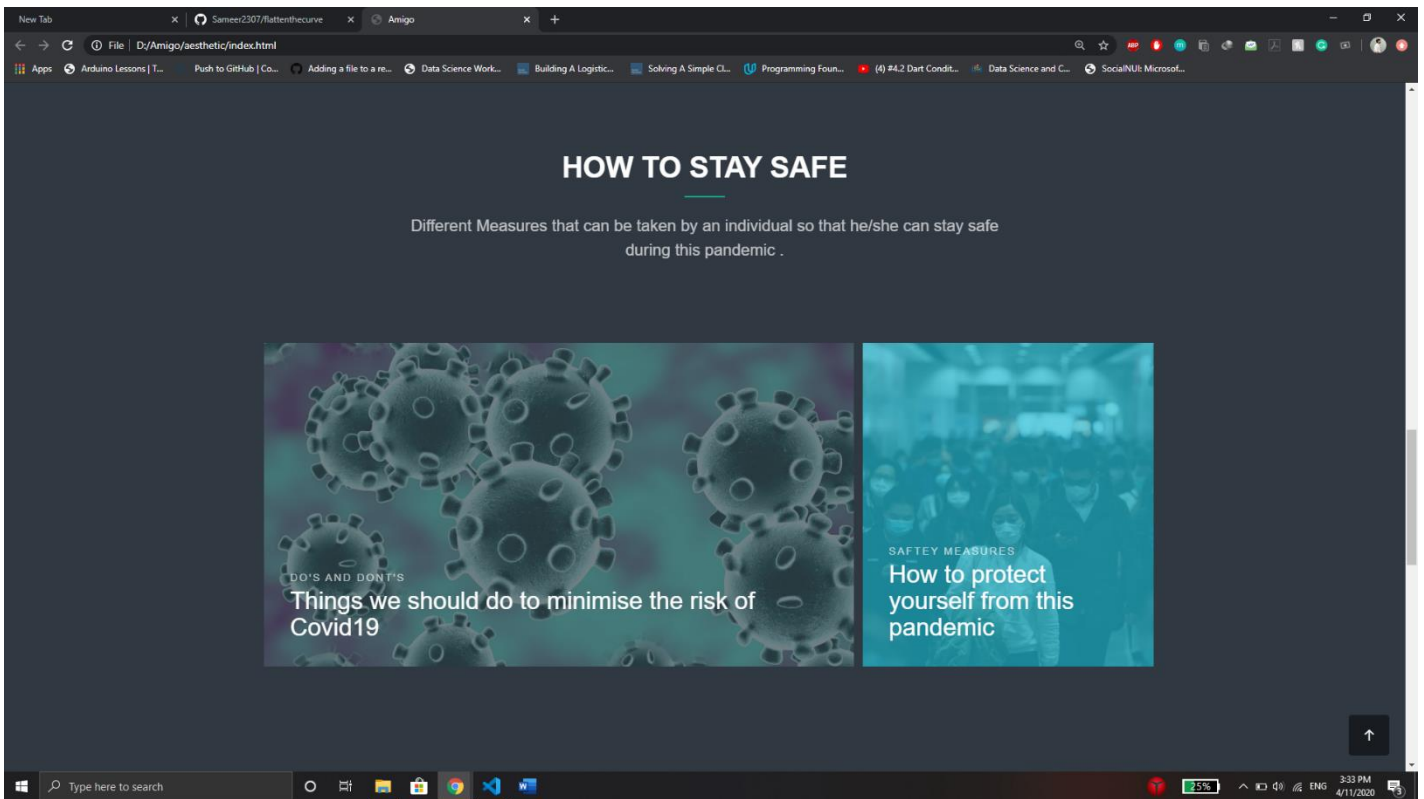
New Tab × Sameer2307/flattenthecurve × Amigo × +

File | D:/Amigo/aesthetic/index.html

Apps Arduino Lessons | T... Push to GitHub | Co... Adding a file to a re... Data Science Work... Building A Logistic... Solving A Simple Cl... Programming Foun... (4) #4.2 Dart Condit... Data Science and C... SocialNUI: Microsof...

HOW TO STAY SAFE

Different Measures that can be taken by an individual so that he/she can stay safe during this pandemic .

DO'S AND DONT'S
Things we should do to minimise the risk of Covid19

SAFTEY MEASURES
How to protect yourself from this pandemic

↑

Type here to search

25%

ENG 3:33 PM 4/11/2020